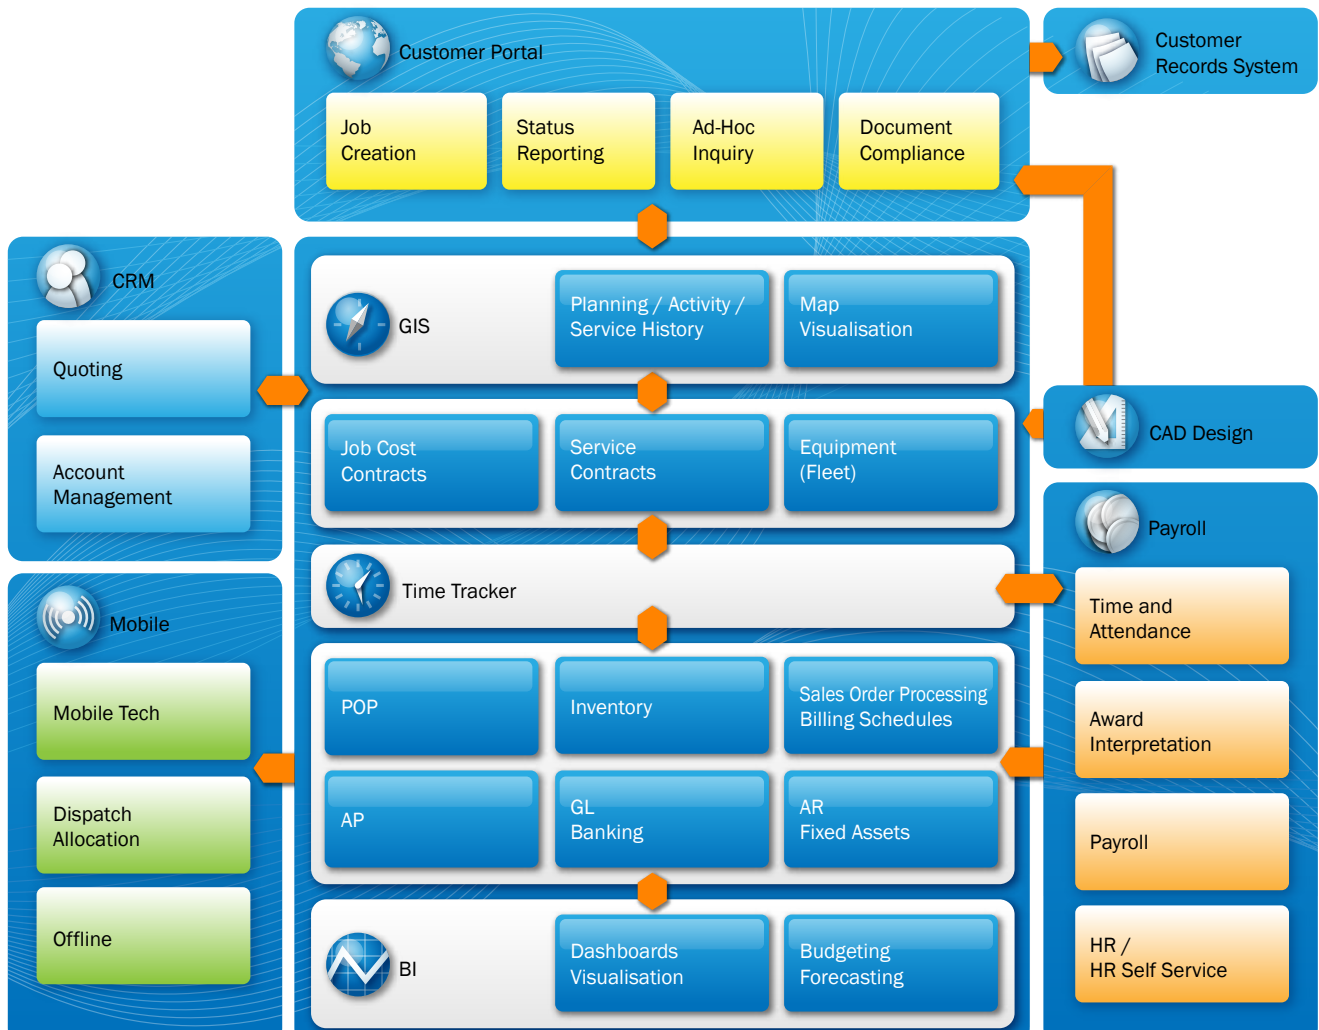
Customer Portal

Job Creation

Status Reporting

Ad-Hoc Inquiry

Document Compliance

Customer Records System

CRM

Quoting

Account Management

GIS

Planning / Activity / Service History

Map Visualisation

Job Cost Contracts

Service Contracts

Equipment (Fleet)

CAD Design

Payroll

Time Tracker

Time and Attendance

Mobile

Mobile Tech

POP

Inventory

Sales Order Processing Billing Schedules

Award Interpretation

Dispatch Allocation

AP

GL Banking

AR Fixed Assets

Payroll

Offline

BI

Dashboards Visualisation

Budgeting Forecasting

HR / HR Self Service